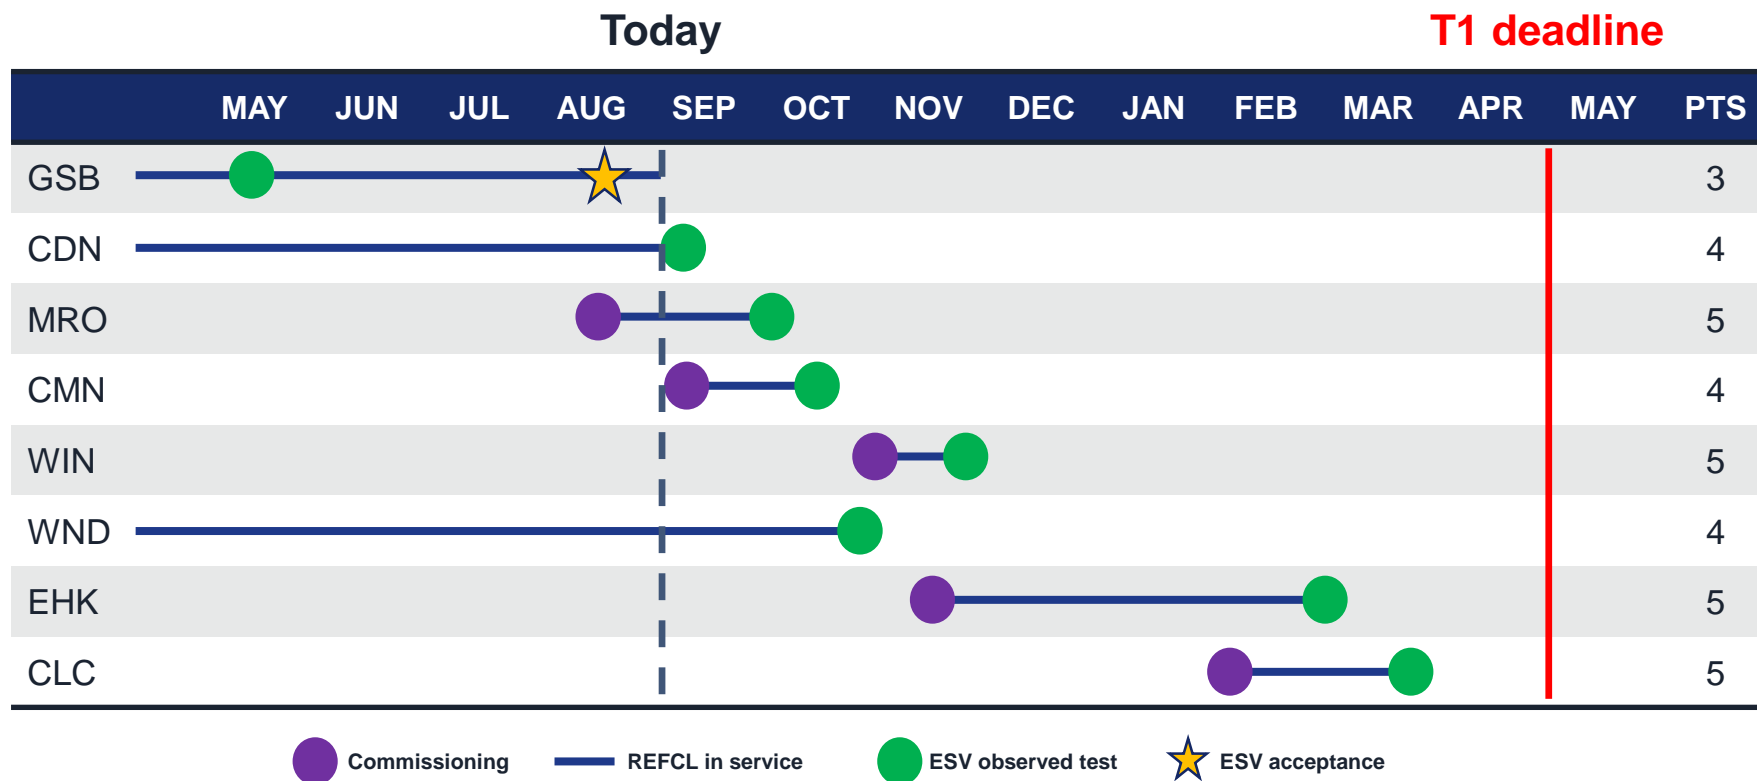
Today

T1 deadline

| | MAY | JUN | JUL | AUG | SEP | OCT | NOV | DEC | JAN | FEB | MAR | APR | MAY | PTS |
|---|---|---|---|---|---|---|---|---|---|---|---|---|---|---|
| GSB | | | | | | | | | | | | | | 3 |
| CDN | | | | | | | | | | | | | | 4 |
| MRO | | | | | | | | | | | | | | 5 |
| CMN | | | | | | | | | | | | | | 4 |
| WIN | | | | | | | | | | | | | | 5 |
| WND | | | | | | | | | | | | | | 4 |
| EHK | | | | | | | | | | | | | | 5 |
| CLC | | | | | | | | | | | | | | 5 |

Commissioning
REFCL in service
ESV observed test
ESV acceptance